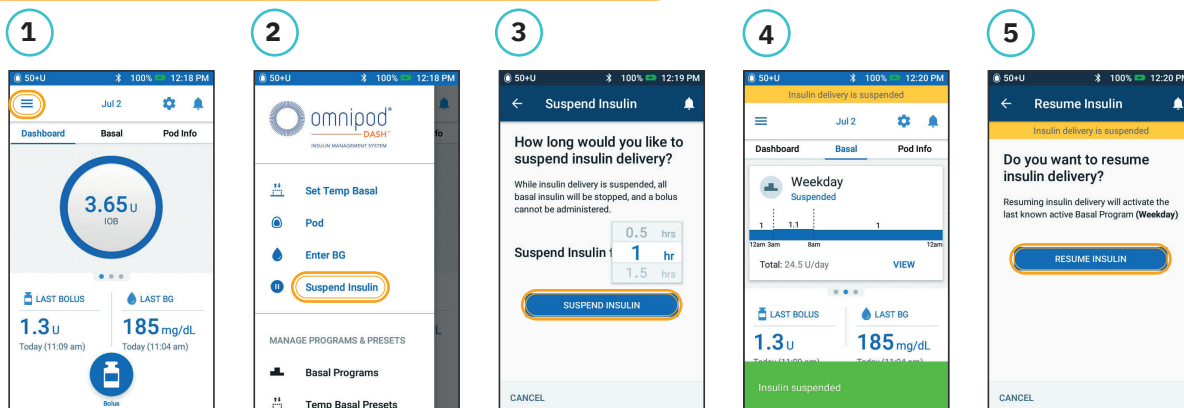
1

50+U 100% 12:18 PM
Jul 2
Dashboard Basal Pod Info
3.65 U
IOB
LAST BOLUS
1.3 U
Today (11:09 am)
LAST BG
185 mg/dL
Today (11:04 am)
Bolus

2

50+U 100% 12:18 PM
omnipod DASH
INSULIN MANAGEMENT SYSTEM
Set Temp Basal
Pod
Enter BG
Suspend Insulin
MANAGE PROGRAMS & PRESETS
Basal Programs
Temp Basal Presets

3

50+U 100% 12:19 PM
Suspend Insulin
How long would you like to suspend insulin delivery?
While insulin delivery is suspended, all basal insulin will be stopped, and a bolus cannot be administered.
Suspend Insulin f
0.5 hrs
1 hr
1.5 hrs
SUSPEND INSULIN
CANCEL

4

50+U 100% 12:20 PM
Insulin delivery is suspended
Jul 2
Dashboard Basal Pod Info
Weekday
Suspended
1 1.1 1
12am 3am 8am 12am
Total: 24.5 U/day
VIEW
LAST BOLUS
1.3 U
LAST BG
185 mg/dL
Insulin suspended

5

50+U 100% 12:20 PM
Resume Insulin
Insulin delivery is suspended
Do you want to resume insulin delivery?
Resuming insulin delivery will activate the last known active Basal Program (Weekday)
RESUME INSULIN
CANCEL